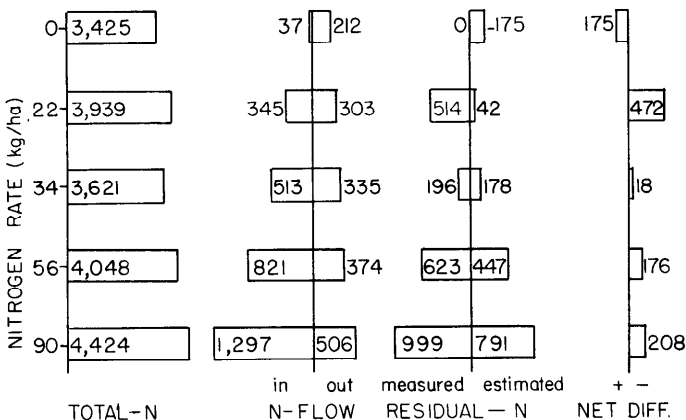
NITROGEN RATE (kg/ha)

| | TOTAL-N | N-FLOW in | N-FLOW out | RESIDUAL—N measured | RESIDUAL—N estimated | NET DIFF. + | NET DIFF. − |
|---|---|---|---|---|---|---|---|
| 0 | 3,425 | 37 | 212 | 0 | -175 | 175 | |
| 22 | 3,939 | 345 | 303 | 514 | 42 | | 472 |
| 34 | 3,621 | 513 | 335 | 196 | 178 | | 18 |
| 56 | 4,048 | 821 | 374 | 623 | 447 | | 176 |
| 90 | 4,424 | 1,297 | 506 | 999 | 791 | | 208 |